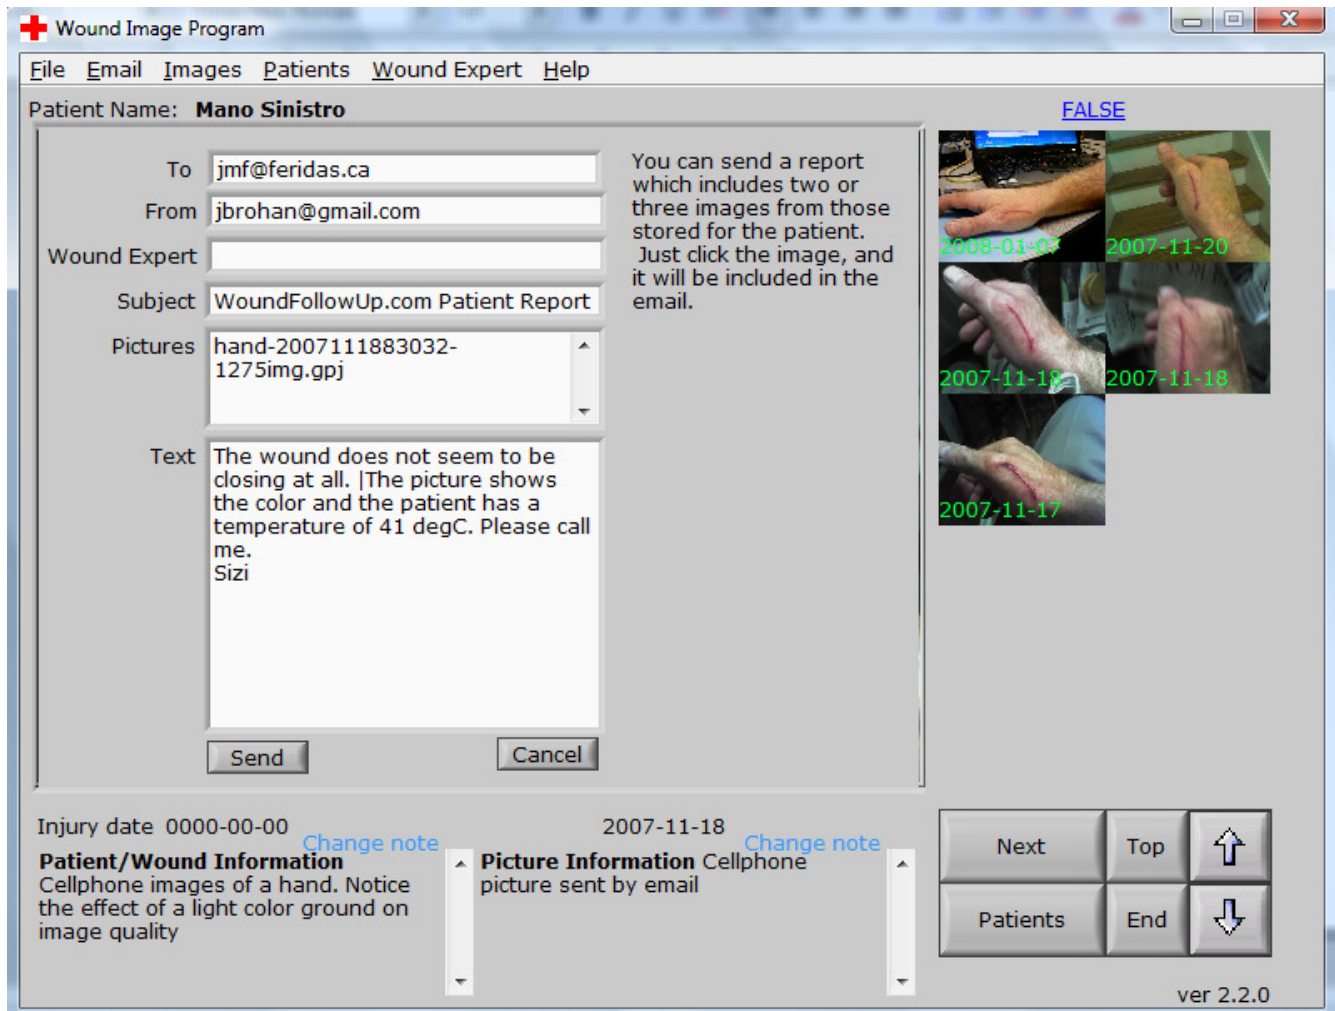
Wound Image Program

File Email Images Patients Wound Expert Help

Patient Name: **Mano Sinistro**

FALSE

To jmf@feridas.ca

From jbrohan@gmail.com

Wound Expert

Subject WoundFollowUp.com Patient Report

Pictures hand-2007111883032-1275img.gpj

Text The wound does not seem to be closing at all. |The picture shows the color and the patient has a temperature of 41 degC. Please call me.
Sizi

Send

Cancel

You can send a report which includes two or three images from those stored for the patient. Just click the image, and it will be included in the email.

2008-01-03

2007-11-20

2007-11-18

2007-11-18

2007-11-17

Injury date 0000-00-00

Change note

**Patient/Wound Information**
Cellphone images of a hand. Notice the effect of a light color ground on image quality

2007-11-18

Change note

**Picture Information** Cellphone picture sent by email

Next

Top

Patients

End

ver 2.2.0